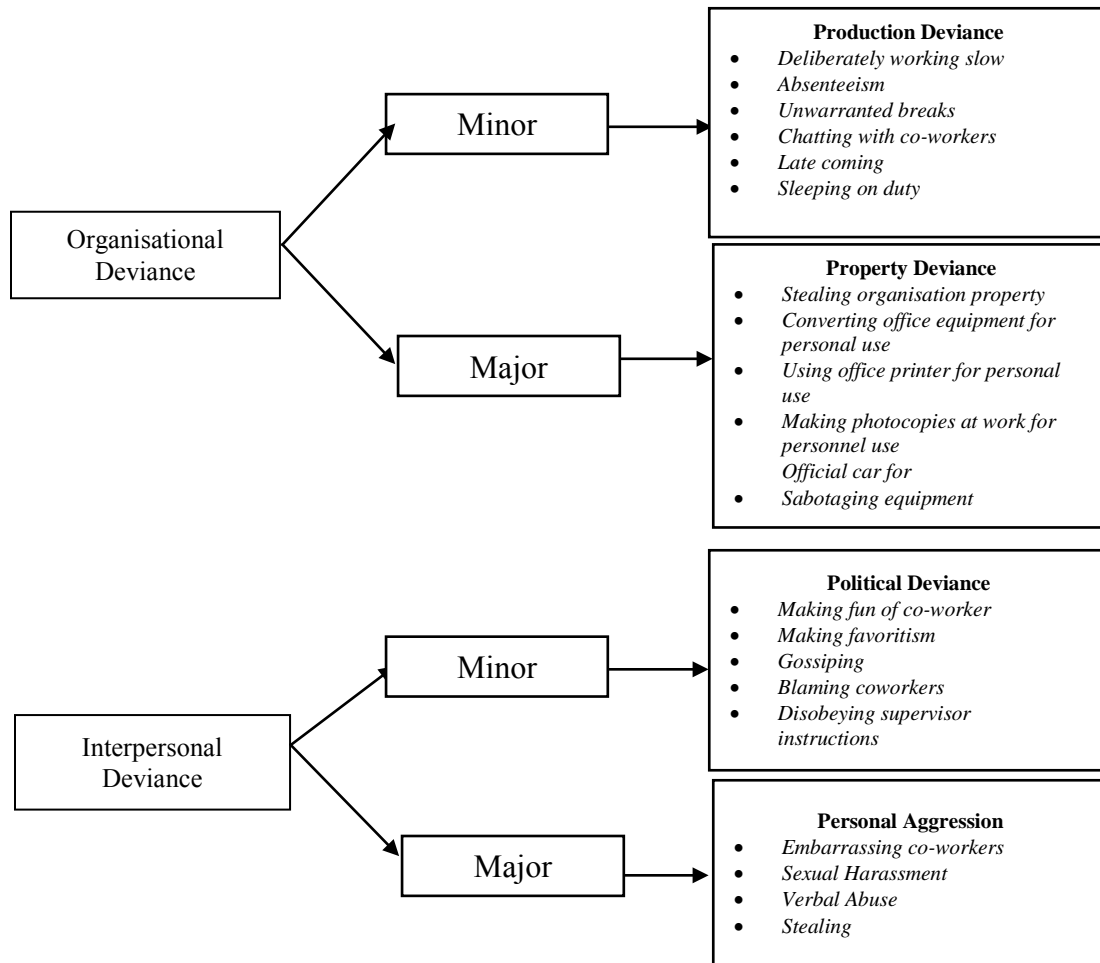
Organisational Deviance

Minor

Production Deviance
- Deliberately working slow
- Absenteeism
- Unwarranted breaks
- Chatting with co-workers
- Late coming
- Sleeping on duty

Major

Property Deviance
- Stealing organisation property
- Converting office equipment for personal use
- Using office printer for personal use
- Making photocopies at work for personnel use
Official car for
- Sabotaging equipment

Interpersonal Deviance

Minor

Political Deviance
- Making fun of co-worker
- Making favoritism
- Gossiping
- Blaming coworkers
- Disobeying supervisor instructions

Major

Personal Aggression
- Embarrassing co-workers
- Sexual Harassment
- Verbal Abuse
- Stealing